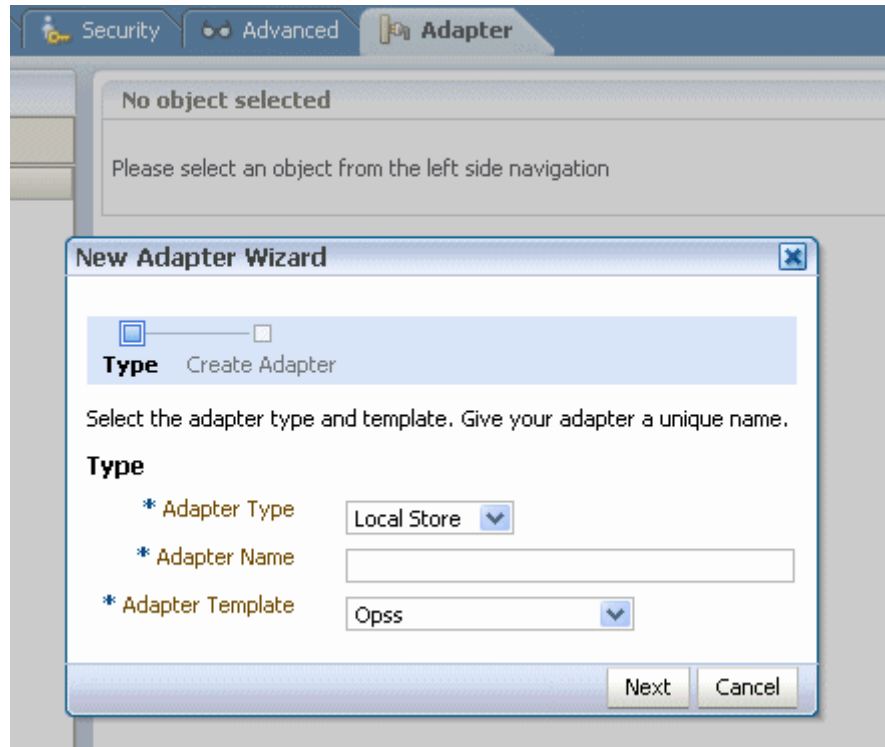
Security Advanced Adapter

No object selected

Please select an object from the left side navigation

New Adapter Wizard

Type Create Adapter

Select the adapter type and template. Give your adapter a unique name.

Type

* Adapter Type Local Store

* Adapter Name

* Adapter Template Opss

Next Cancel